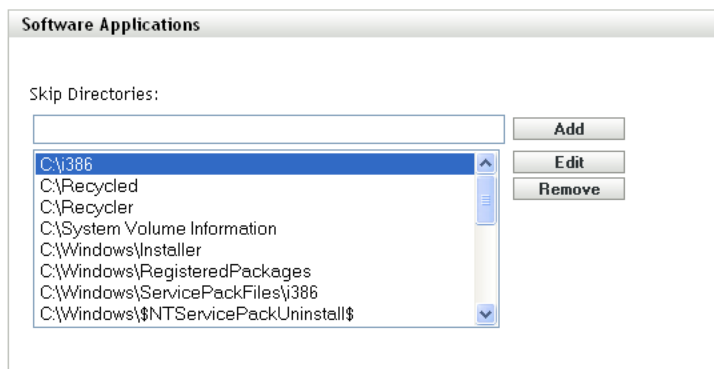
Software Applications

Skip Directories:

Add

C:\i386
C:\Recycled
C:\Recycler
C:\System Volume Information
C:\Windows\Installer
C:\Windows\RegisteredPackages
C:\Windows\ServicePackFiles\i386
C:\Windows\$NTServicePackUninstall$

Edit
Remove